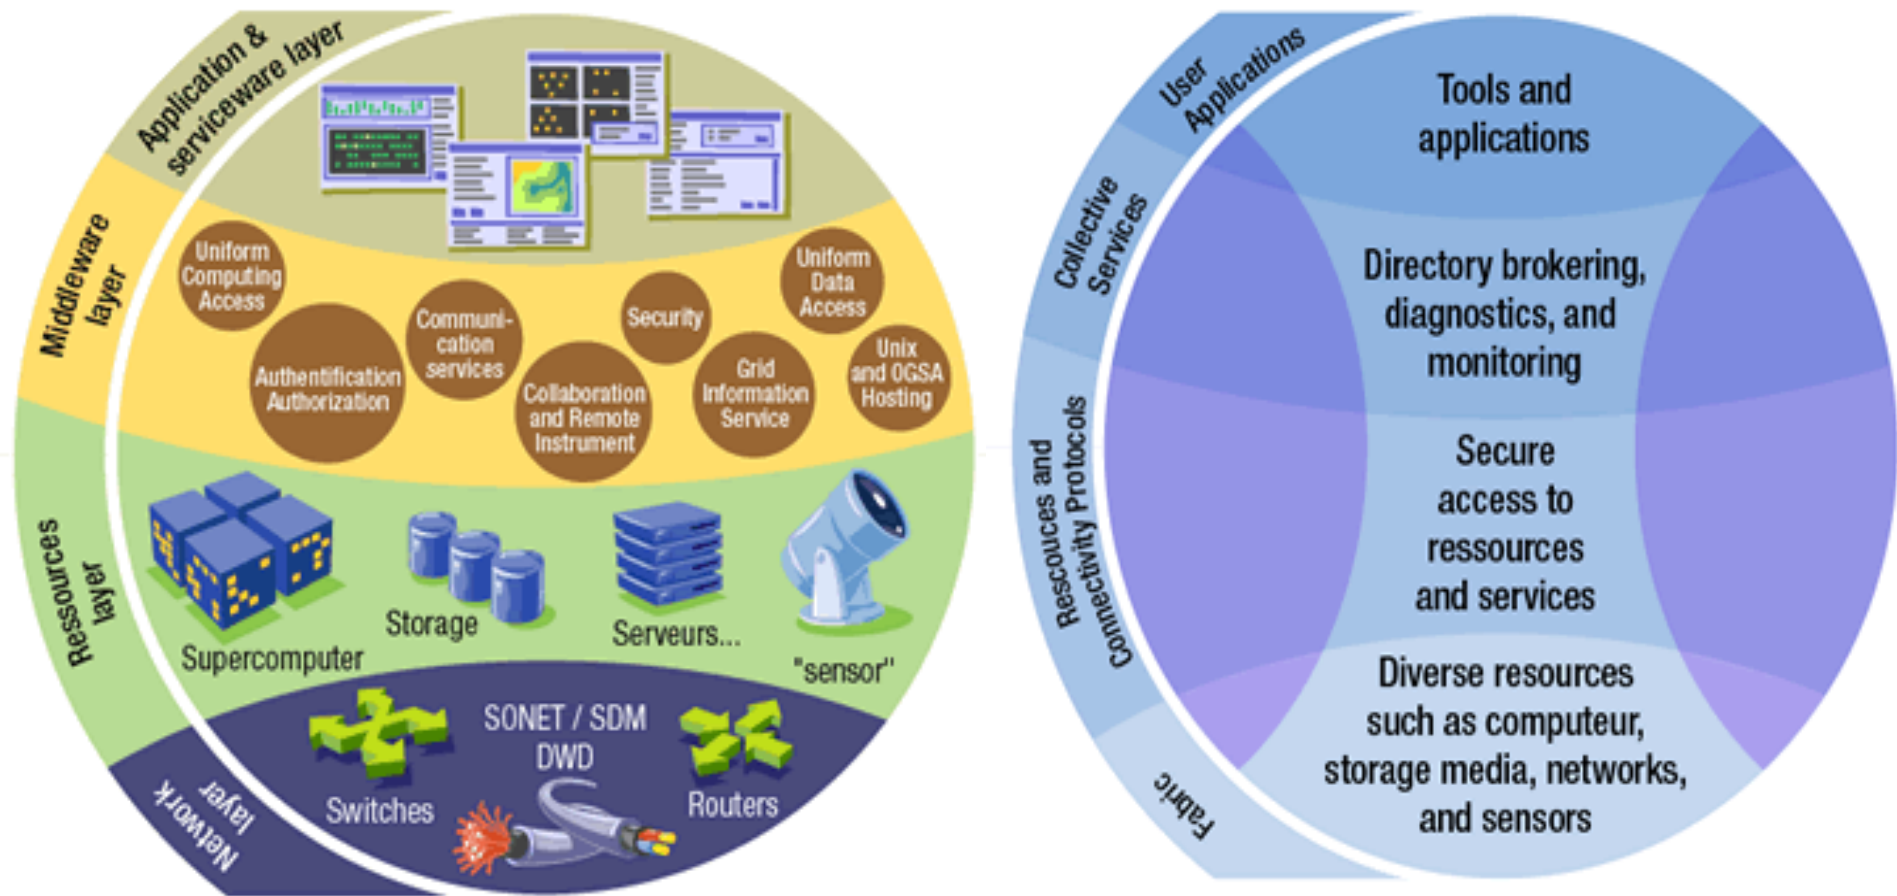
Application & serviceware layer

Middleware layer

Uniform Computing Access

Authentification Authorization

Communi-cation services

Collaboration and Remote Instrument

Security

Grid Information Service

Uniform Data Access

Unix and OGSA Hosting

Ressources layer

Supercomputer

Storage

Serveurs...

"sensor"

Network layer

Switches

SONET / SDM DWD

Routers

User Applications

Collective Services

Rescouces and Connectivity Protocols

Fabric

Tools and applications

Directory brokering, diagnostics, and monitoring

Secure access to ressources and services

Diverse resources such as computeur, storage media, networks, and sensors